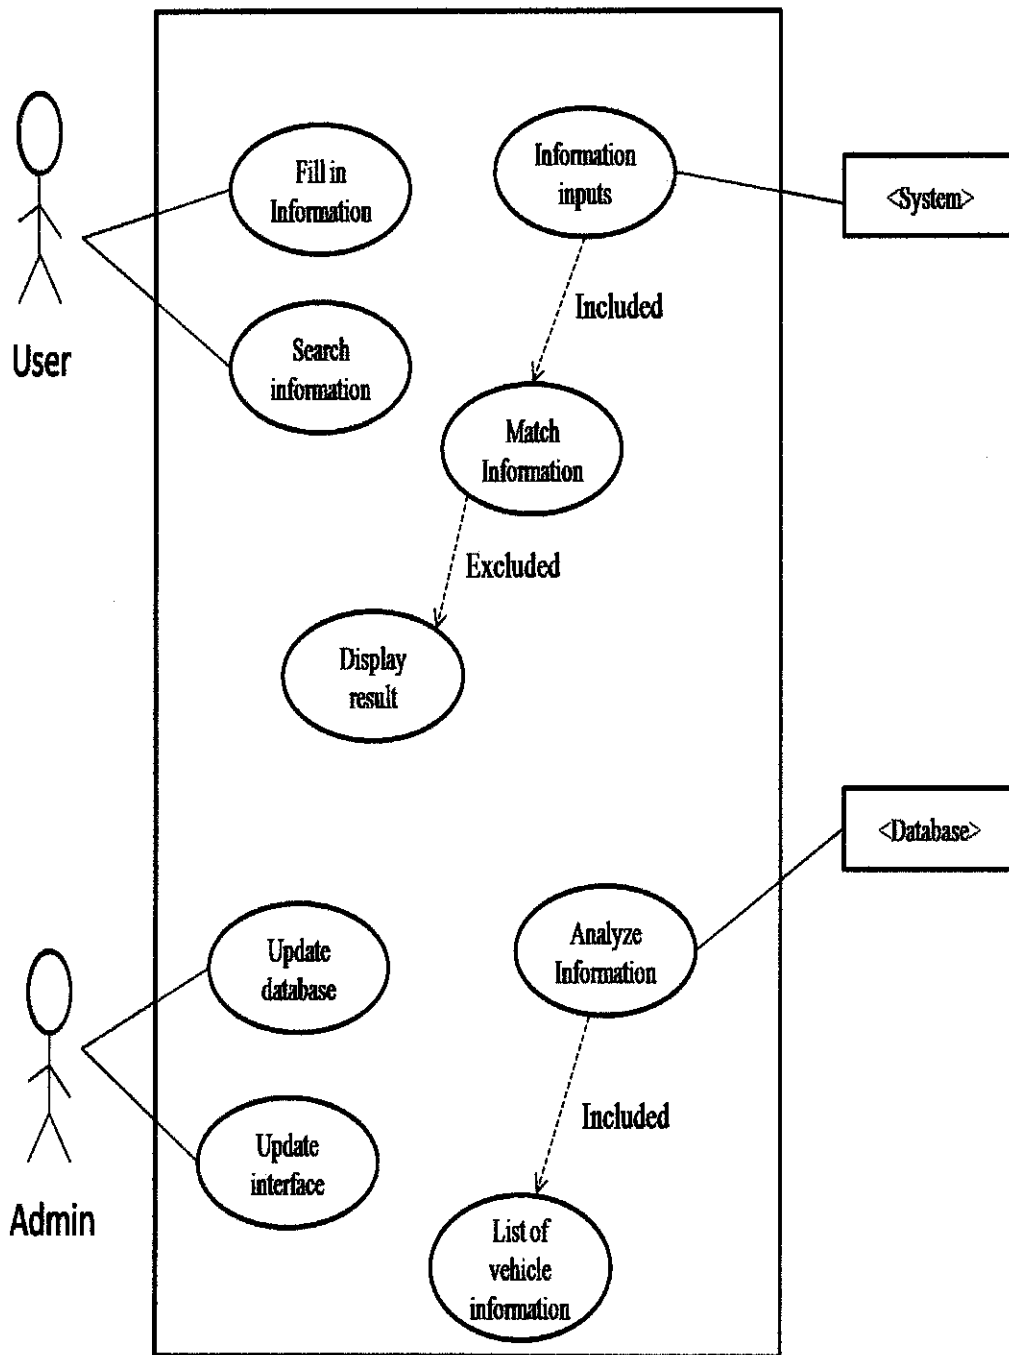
User

Fill in Information

Search information

Information inputs

<System>

Included

Match Information

Excluded

Display result

<Database>

Admin

Update database

Update interface

Analyze Information

Included

List of vehicle information